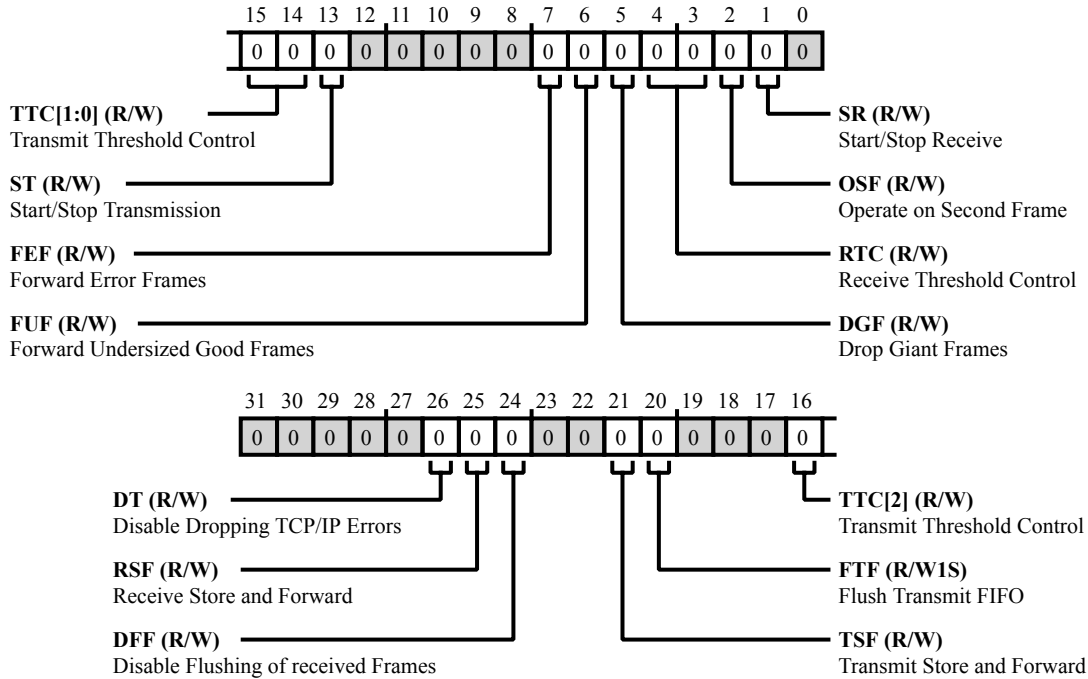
15 14 13 12 11 10 9 8 7 6 5 4 3 2 1 0

0 0 0 0 0 0 0 0 0 0 0 0 0 0 0 0

**TTC[1:0] (R/W)**
Transmit Threshold Control

**ST (R/W)**
Start/Stop Transmission

**FEF (R/W)**
Forward Error Frames

**FUF (R/W)**
Forward Undersized Good Frames

**SR (R/W)**
Start/Stop Receive

**OSF (R/W)**
Operate on Second Frame

**RTC (R/W)**
Receive Threshold Control

**DGF (R/W)**
Drop Giant Frames

31 30 29 28 27 26 25 24 23 22 21 20 19 18 17 16

0 0 0 0 0 0 0 0 0 0 0 0 0 0 0 0

**DT (R/W)**
Disable Dropping TCP/IP Errors

**RSF (R/W)**
Receive Store and Forward

**DFF (R/W)**
Disable Flushing of received Frames

**TTC[2] (R/W)**
Transmit Threshold Control

**FTF (R/W1S)**
Flush Transmit FIFO

**TSF (R/W)**
Transmit Store and Forward